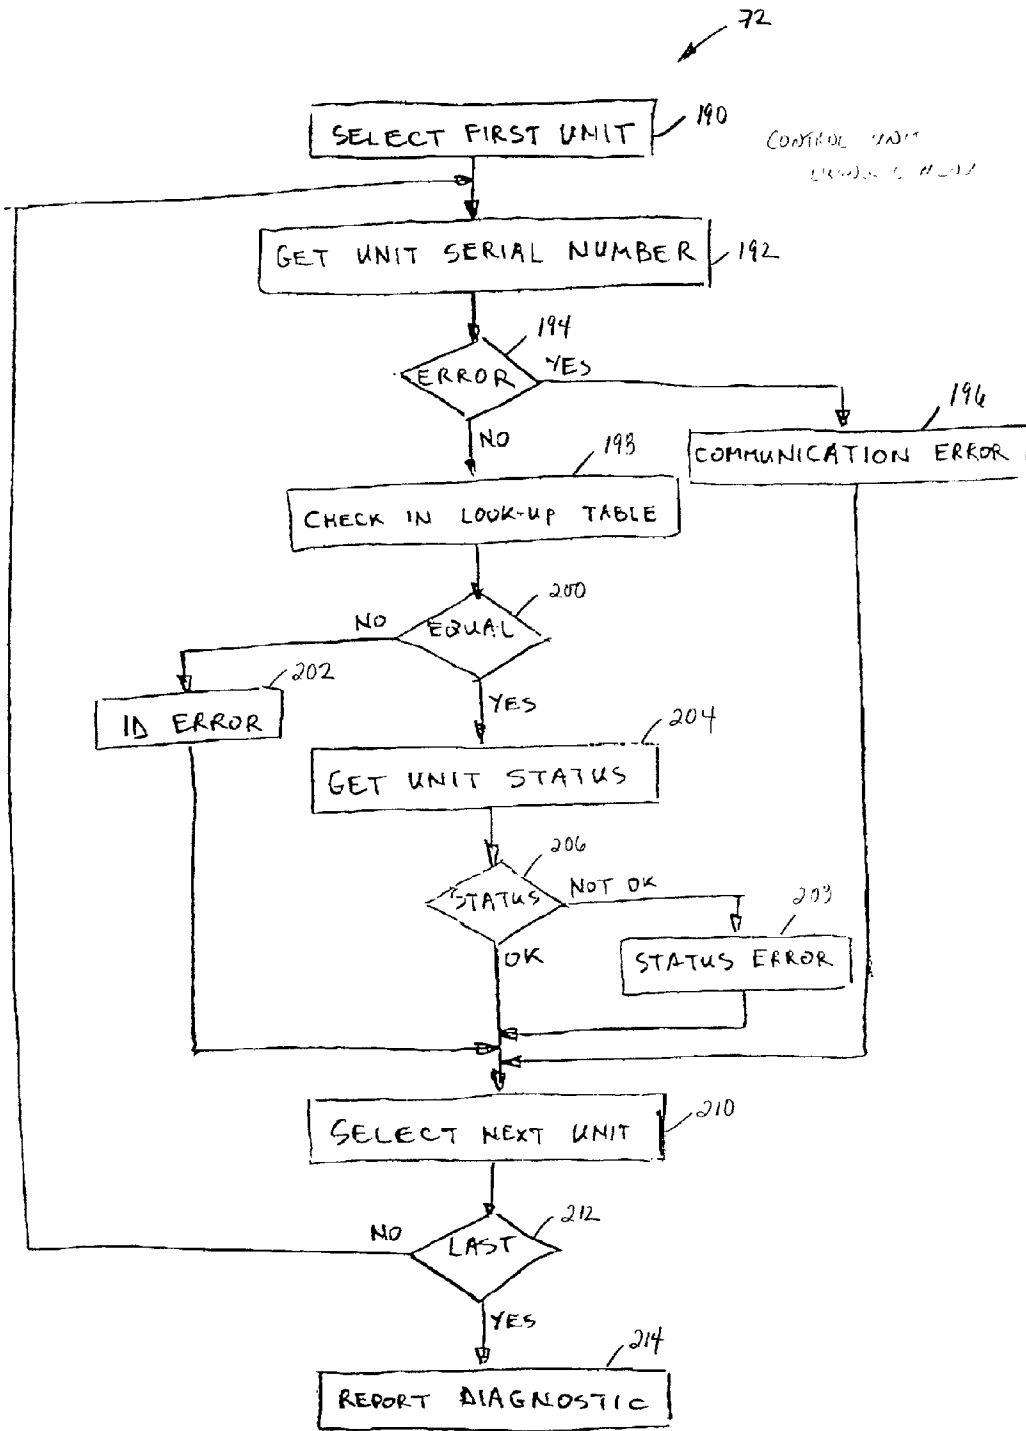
72

SELECT FIRST UNIT 190

CONTROL UNIT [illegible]

GET UNIT SERIAL NUMBER 192

194

ERROR

YES

196

NO

198

COMMUNICATION ERROR

CHECK IN LOOK-UP TABLE

200

NO

EQUAL

202

ID ERROR

YES

204

GET UNIT STATUS

206

STATUS

NOT OK

208

OK

STATUS ERROR

SELECT NEXT UNIT 210

212

NO

LAST

YES

214

REPORT DIAGNOSTIC